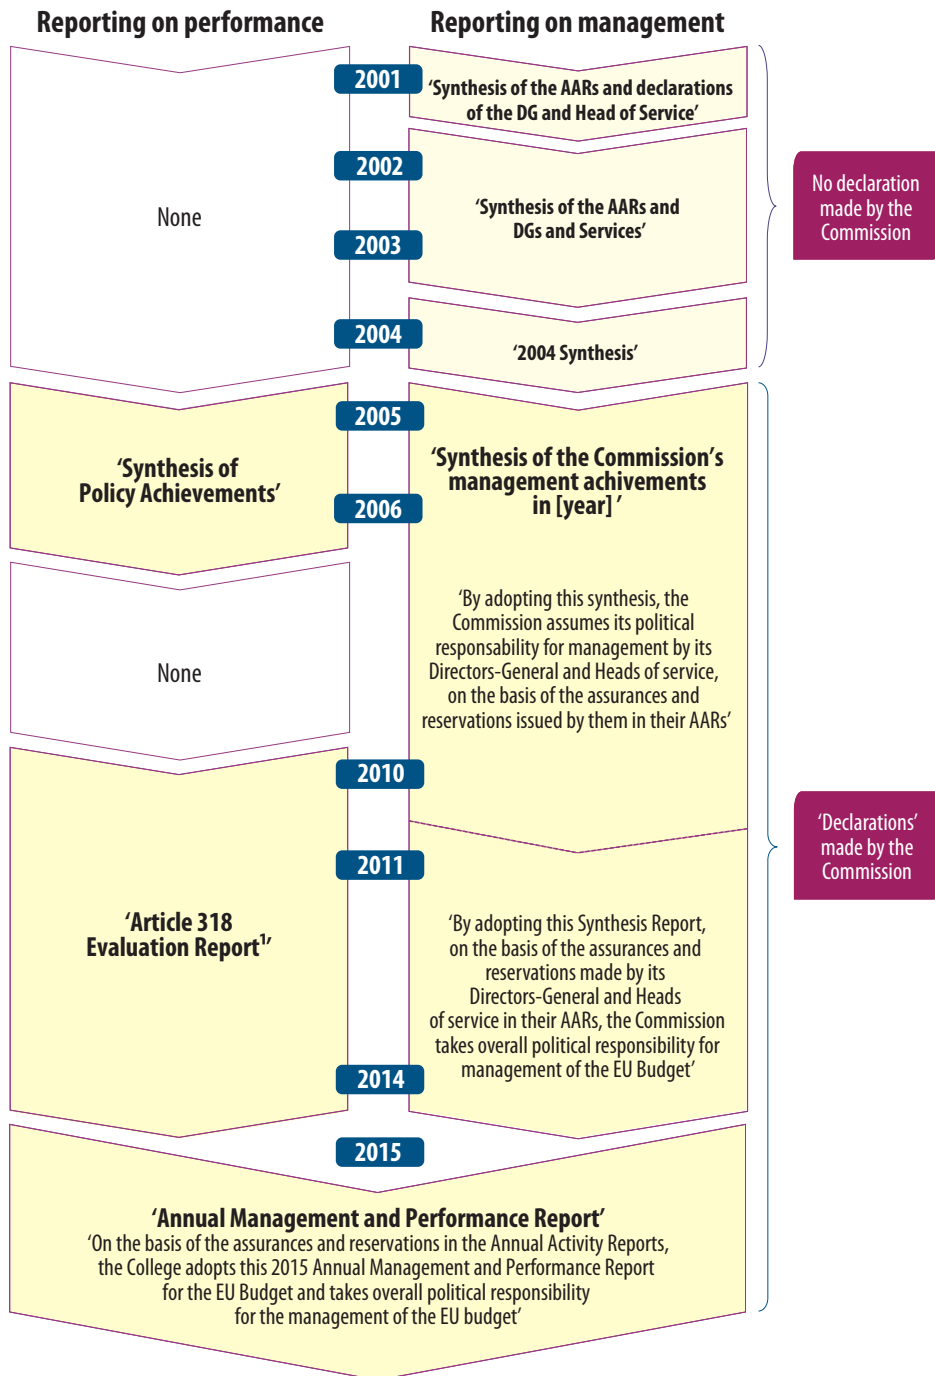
Reporting on performance

Reporting on management

2001

'Synthesis of the AARs and declarations of the DG and Head of Service'

None

2002

'Synthesis of the AARs and DGs and Services'

2003

2004

'2004 Synthesis'

No declaration made by the Commission

2005

'Synthesis of Policy Achievements'

'Synthesis of the Commission's management achivements in [year]'

2006

None

'By adopting this synthesis, the Commission assumes its political responsability for management by its Directors-General and Heads of service, on the basis of the assurances and reservations issued by them in their AARs'

2010

'Declarations' made by the Commission

2011

'Article 318 Evaluation Report$^1$'

'By adopting this Synthesis Report, on the basis of the assurances and reservations made by its Directors-General and Heads of service in their AARs, the Commission takes overall political responsibility for management of the EU Budget'

2014

2015

'Annual Management and Performance Report'

'On the basis of the assurances and reservations in the Annual Activity Reports, the College adopts this 2015 Annual Management and Performance Report for the EU Budget and takes overall political responsibility for the management of the EU budget'